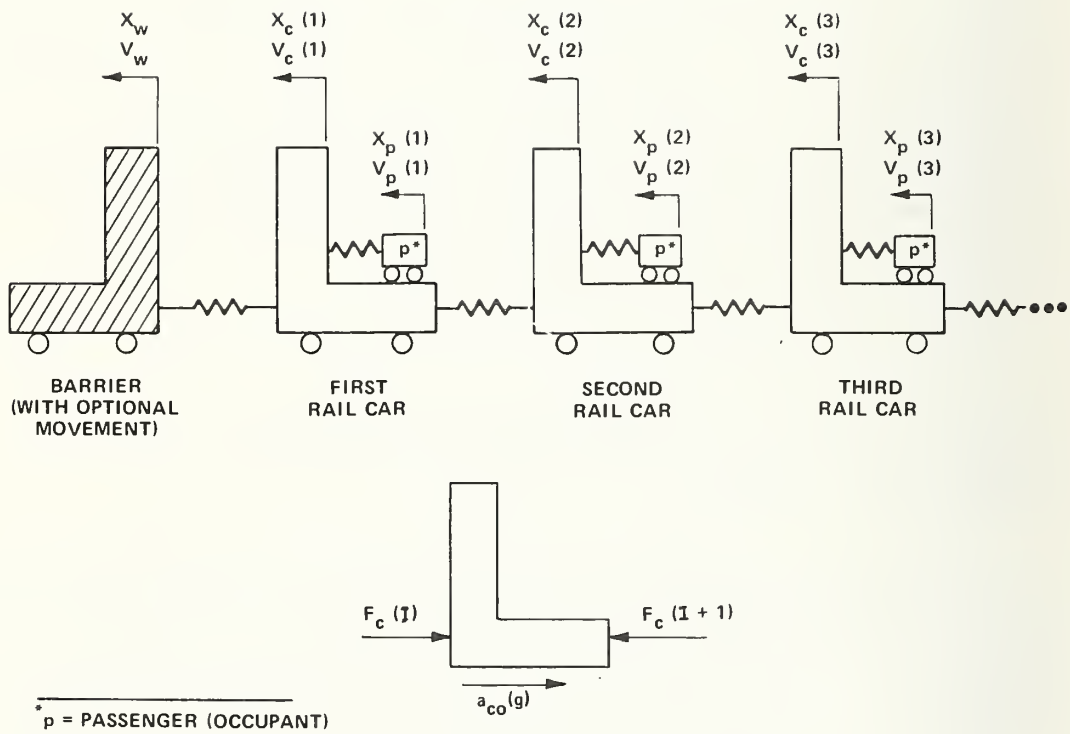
$X_w$
$V_w$

$X_c$ (1)
$V_c$ (1)

$X_p$ (1)
$V_p$ (1)

p*

$X_c$ (2)
$V_c$ (2)

$X_p$ (2)
$V_p$ (2)

p*

$X_c$ (3)
$V_c$ (3)

$X_p$ (3)
$V_p$ (3)

p*

BARRIER (WITH OPTIONAL MOVEMENT)

FIRST RAIL CAR

SECOND RAIL CAR

THIRD RAIL CAR

$F_c$ (I)

$F_c$ (I + 1)

$a_{co}(g)$

*p = PASSENGER (OCCUPANT)